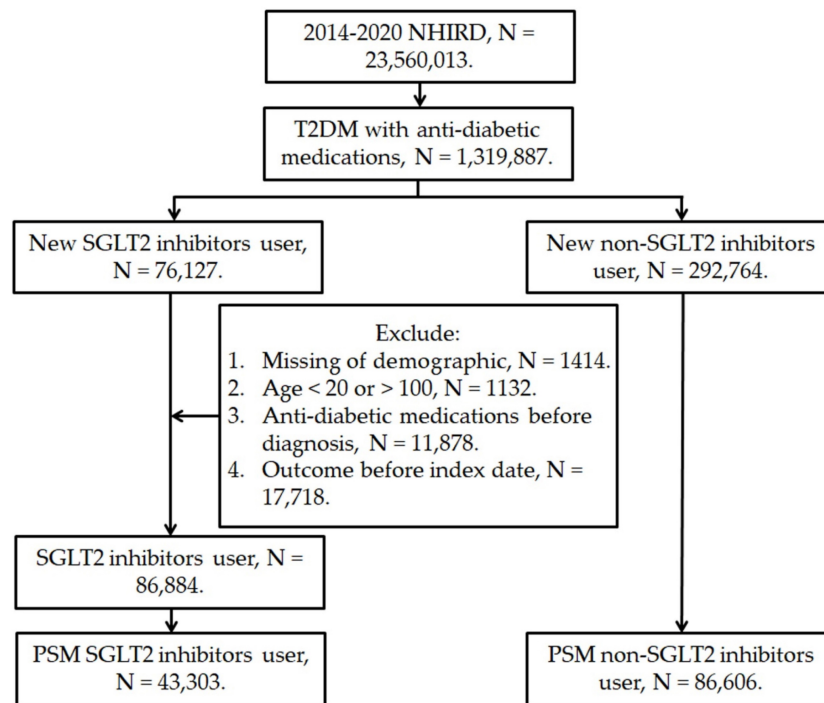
2014-2020 NHIRD, N = 23,560,013.

T2DM with anti-diabetic medications, N = 1,319,887.

New SGLT2 inhibitors user, N = 76,127.

New non-SGLT2 inhibitors user, N = 292,764.

Exclude:
1. Missing of demographic, N = 1414.
2. Age < 20 or > 100, N = 1132.
3. Anti-diabetic medications before diagnosis, N = 11,878.
4. Outcome before index date, N = 17,718.

SGLT2 inhibitors user, N = 86,884.

PSM SGLT2 inhibitors user, N = 43,303.

PSM non-SGLT2 inhibitors user, N = 86,606.